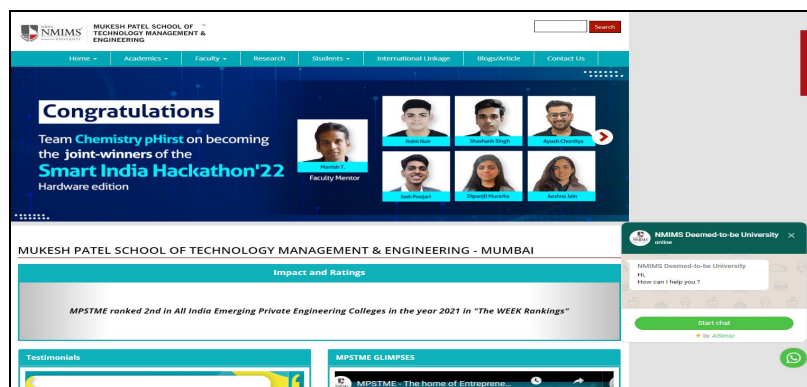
NMIMS

MUKESH PATEL SCHOOL OF TECHNOLOGY MANAGEMENT & ENGINEERING

Search

Home ▾ Academics ▾ Faculty ▾ Research Students ▾ International Linkage Blogs/Article Contact Us

Congratulations

Team Chemistry pHirst on becoming the joint-winners of the Smart India Hackathon'22

Hardware edition

Manish T.
Faculty Mentor

Rohit Nair

Shashank Singh

Ayush Chordiya

Jash Poojari

Dipanjli Murarka

Anshna Jain

MUKESH PATEL SCHOOL OF TECHNOLOGY MANAGEMENT & ENGINEERING - MUMBAI

Impact and Ratings

MPSTME ranked 2nd in All India Emerging Private Engineering Colleges in the year 2021 in "The WEEK Rankings"

Testimonials

MPSTME GLIMPSES

MPSTME - The home of Entreprene...

NMIMS Deemed-to-be University
online

NMIMS Deemed-to-be University
Hi,
How can I help you ?

Start chat

by AiSensy